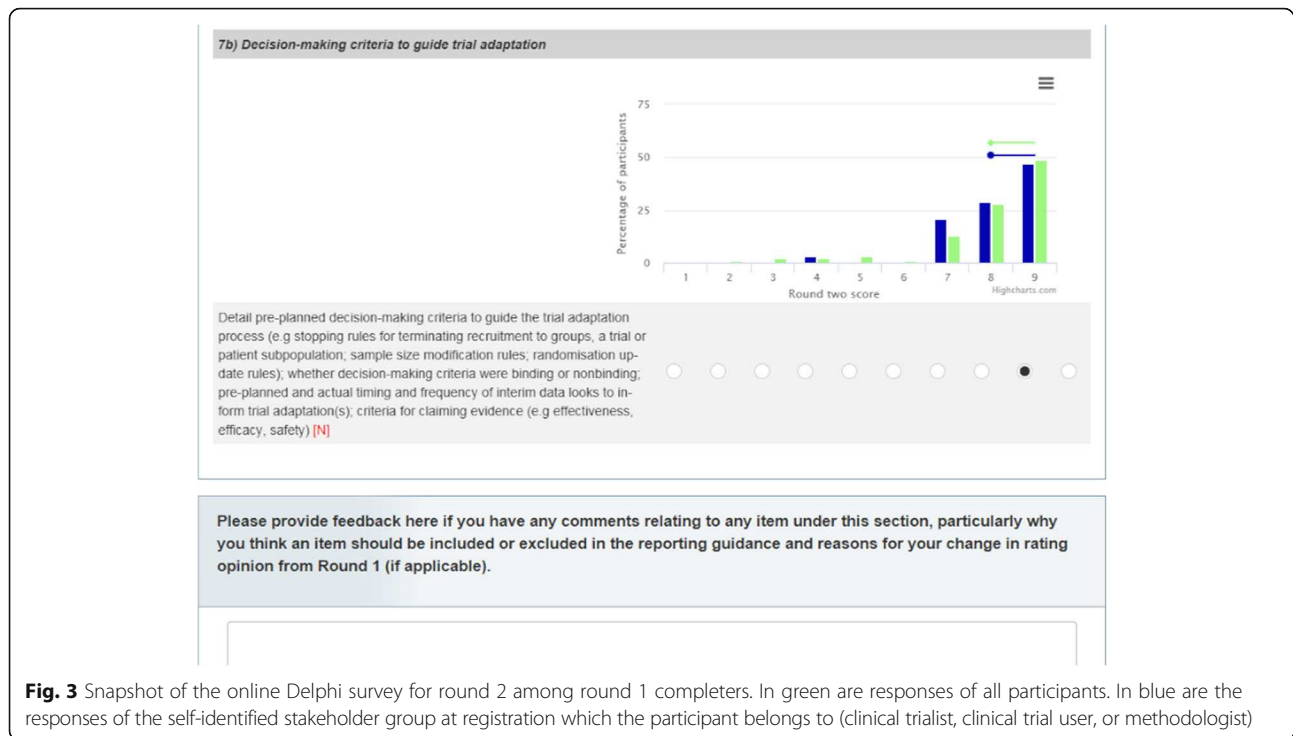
7b) Decision-making criteria to guide trial adaptation

75
50
25
0
Percentage of participants
1 2 3 4 5 6 7 8 9
Round two score
Highcharts.com

Detail pre-planned decision-making criteria to guide the trial adaptation process (e.g stopping rules for terminating recruitment to groups, a trial or patient subpopulation; sample size modification rules; randomisation update rules); whether decision-making criteria were binding or nonbinding; pre-planned and actual timing and frequency of interim data looks to inform trial adaptation(s); criteria for claiming evidence (e.g effectiveness, efficacy, safety) [N]

Please provide feedback here if you have any comments relating to any item under this section, particularly why you think an item should be included or excluded in the reporting guidance and reasons for your change in rating opinion from Round 1 (if applicable).

**Fig. 3** Snapshot of the online Delphi survey for round 2 among round 1 completers. In green are responses of all participants. In blue are the responses of the self-identified stakeholder group at registration which the participant belongs to (clinical trialist, clinical trial user, or methodologist)